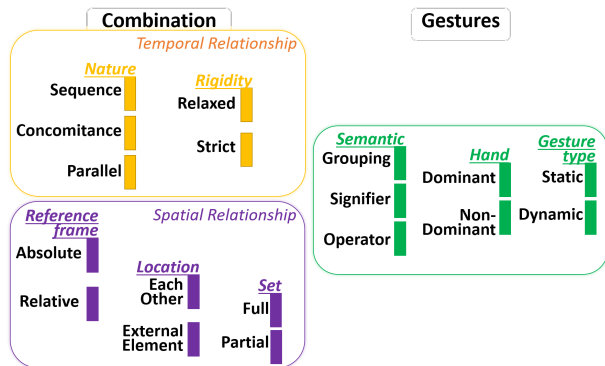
Combination

Temporal Relationship

Nature
Sequence
Concomitance
Parallel

Rigidity
Relaxed
Strict

Reference frame
Spatial Relationship
Absolute
Relative

Location
Each Other
External Element

Set
Full
Partial

Gestures

Semantic
Grouping
Signifier
Operator

Hand
Dominant
Non-Dominant

Gesture type
Static
Dynamic